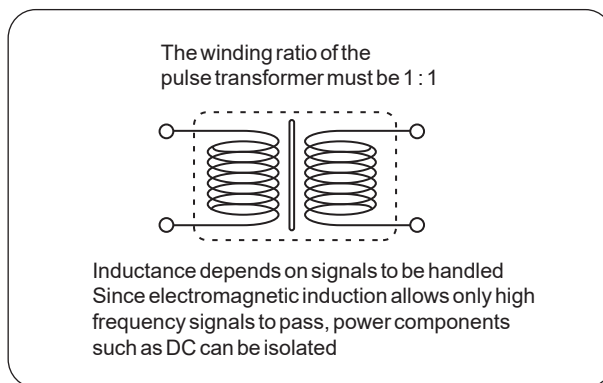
The winding ratio of the pulse transformer must be 1 : 1

Inductance depends on signals to be handled
Since electromagnetic induction allows only high frequency signals to pass, power components such as DC can be isolated